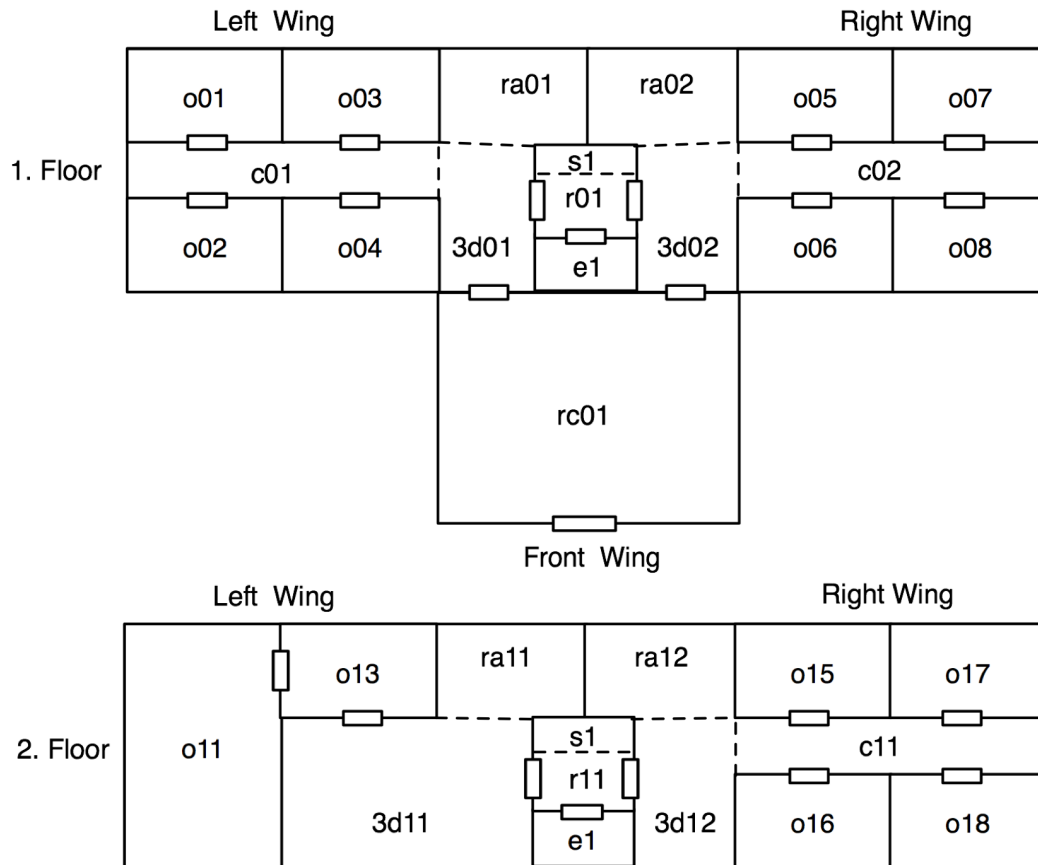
Left Wing

Right Wing

1. Floor

o01
o03
ra01
ra02
o05
o07
s1
c01
r01
c02
o02
o04
3d01
3d02
o06
o08
e1

rc01

Front Wing

Left Wing

Right Wing

2. Floor

o11
o13
ra11
ra12
o15
o17
s1
c11
r11
3d11
3d12
o16
o18
e1